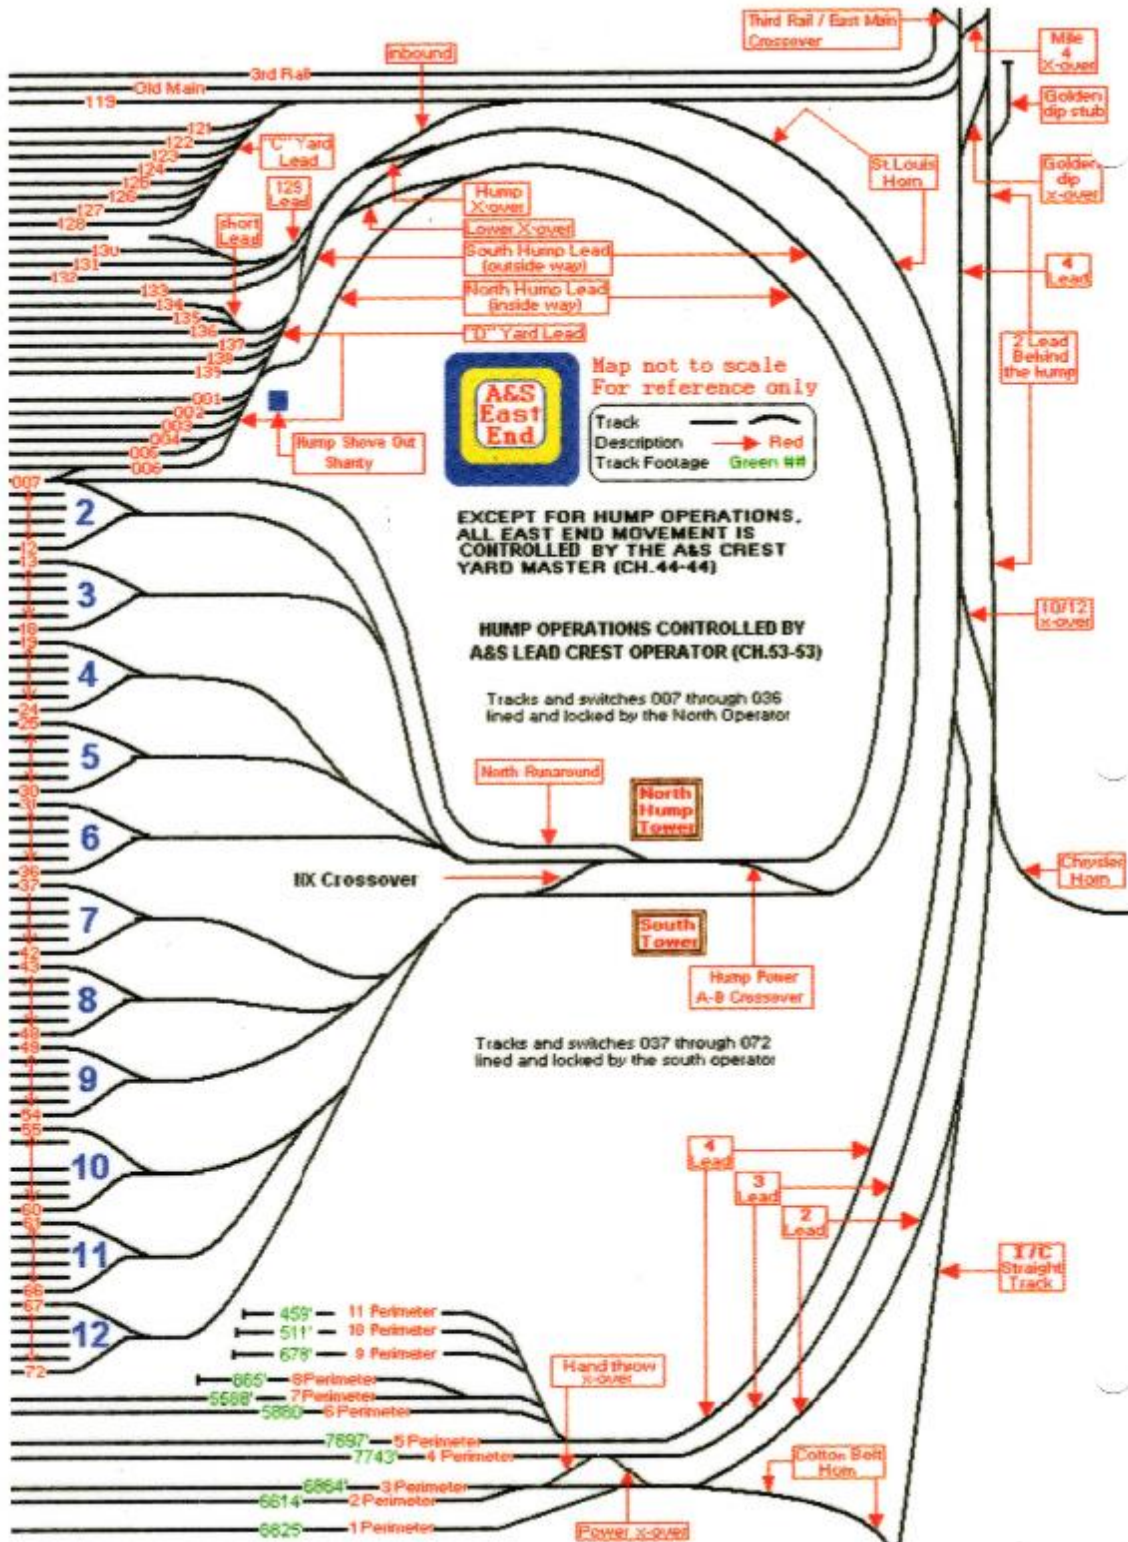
Third Rail / East Main Crossover

Mile 4 X-over

Inbound

3rd Rail

Old Main

119

Golden dip stub

121
122
123
124
125
126
127
128

"C" Yard Lead

St.Louis Horn

125 Lead

Hump X-over

Golden dip x-over

Lower X-over

short Lead

130
131
132

South Hump Lead (outside way)

4 Lead

133
134
135
136

North Hump Lead (inside way)

137
138
139

"D" Yard Lead

2 Lead Behind the hump

A&S East End

Map not to scale
For reference only

Track
Description Red
Track Footage Green ##

001
002
003
004
005
006

Hump Shove Out Shanty

007

2

12
13

3

18
19

4

24
25

5

30
31

6

36
37

7

42
43

8

48
49

9

54
55

10

60
61

11

66
67

12

72

EXCEPT FOR HUMP OPERATIONS, ALL EAST END MOVEMENT IS CONTROLLED BY THE A&S CREST YARD MASTER (CH.44-44)

10/12 x-over

HUMP OPERATIONS CONTROLLED BY A&S LEAD CREST OPERATOR (CH.53-53)

Tracks and switches 007 through 036 lined and locked by the North Operator

North Runaround

North Hump Tower

Chrysler Horn

HX Crossover

South Tower

Hump Power A-B Crossover

Tracks and switches 037 through 072 lined and locked by the south operator

4 Lead

3 Lead

2 Lead

T/C Straight Track

459' 11 Perimeter
511' 10 Perimeter
678' 9 Perimeter
665' 8 Perimeter
5568' 7 Perimeter
5880' 6 Perimeter
7697' 5 Perimeter
7743' 4 Perimeter
6864' 3 Perimeter
6614' 2 Perimeter
6825' 1 Perimeter

Hand throw x-over

Cotton Belt Horn

Power x-over